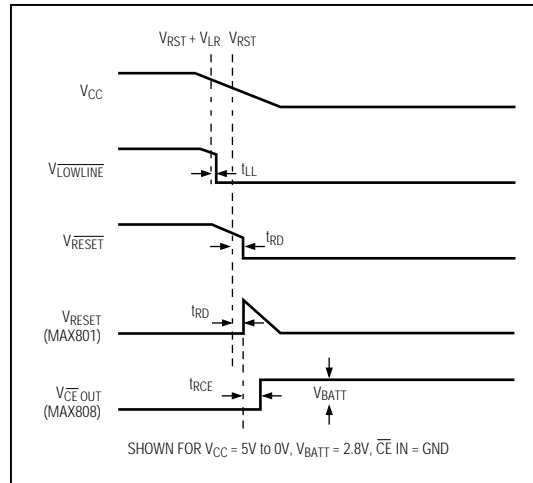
$V_{RST} + V_{LR}$ $V_{RST}$

$V_{CC}$

$V_{\overline{LOWLINE}}$

$t_{LL}$

$V_{\overline{RESET}}$

$t_{RD}$

$t_{RD}$

$V_{RESET}$
(MAX801)

$V_{\overline{CE}\ OUT}$
(MAX808)

$t_{RCE}$

$V_{BATT}$

SHOWN FOR $V_{CC}$ = 5V to 0V, $V_{BATT}$ = 2.8V, $\overline{CE}$ IN = GND